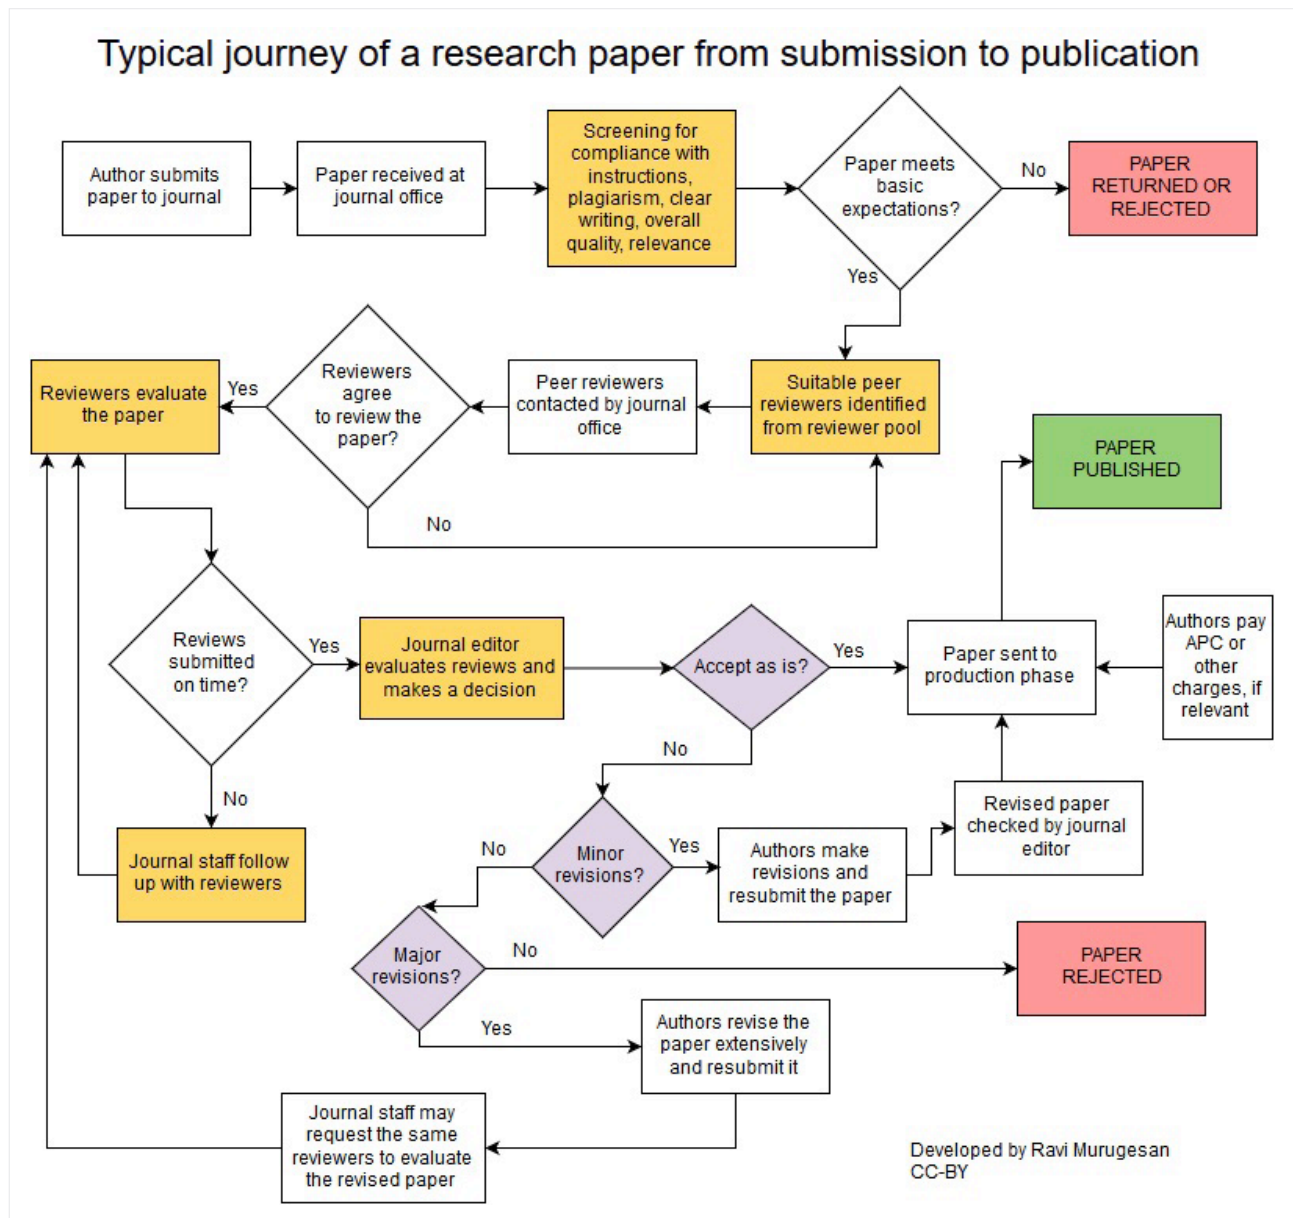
Typical journey of a research paper from submission to publication

Author submits paper to journal

Paper received at journal office

Screening for compliance with instructions, plagiarism, clear writing, overall quality, relevance

Paper meets basic expectations?

No

PAPER RETURNED OR REJECTED

Yes

Suitable peer reviewers identified from reviewer pool

Peer reviewers contacted by journal office

Reviewers agree to review the paper?

Yes

Reviewers evaluate the paper

No

PAPER PUBLISHED

Reviews submitted on time?

Yes

Journal editor evaluates reviews and makes a decision

Accept as is?

Yes

Paper sent to production phase

Authors pay APC or other charges, if relevant

No

No

Journal staff follow up with reviewers

Revised paper checked by journal editor

No

Minor revisions?

Yes

Authors make revisions and resubmit the paper

Major revisions?

No

PAPER REJECTED

Yes

Authors revise the paper extensively and resubmit it

Journal staff may request the same reviewers to evaluate the revised paper

Developed by Ravi Murugesan
CC-BY